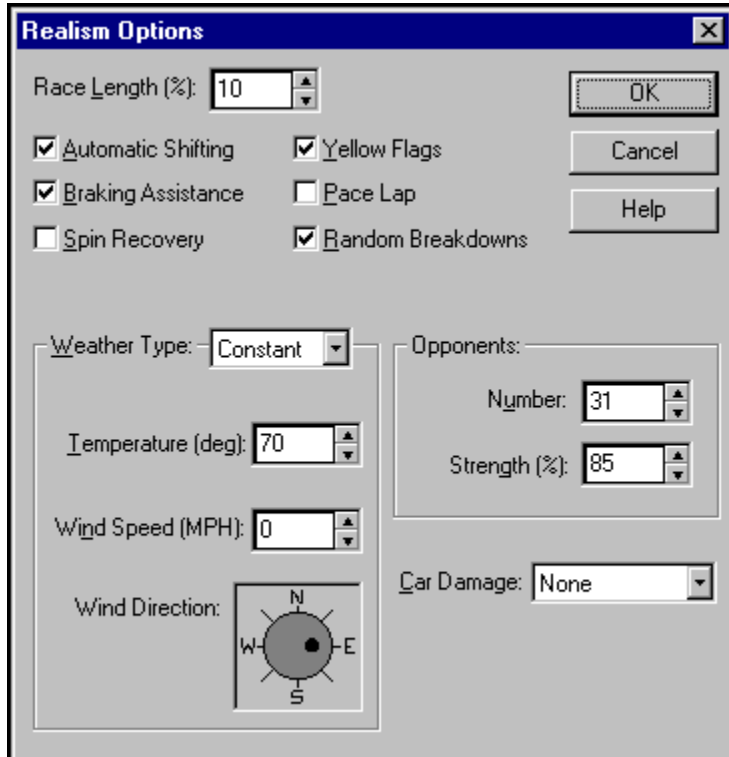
Realism Options

Race Length (%): 10

OK

Cancel

Help

Automatic Shifting

Yellow Flags

Braking Assistance

Pace Lap

Spin Recovery

Random Breakdowns

Weather Type: Constant

Temperature (deg): 70

Wind Speed (MPH): 0

Wind Direction:

N

W

E

S

Opponents:

Number: 31

Strength (%): 85

Car Damage: None